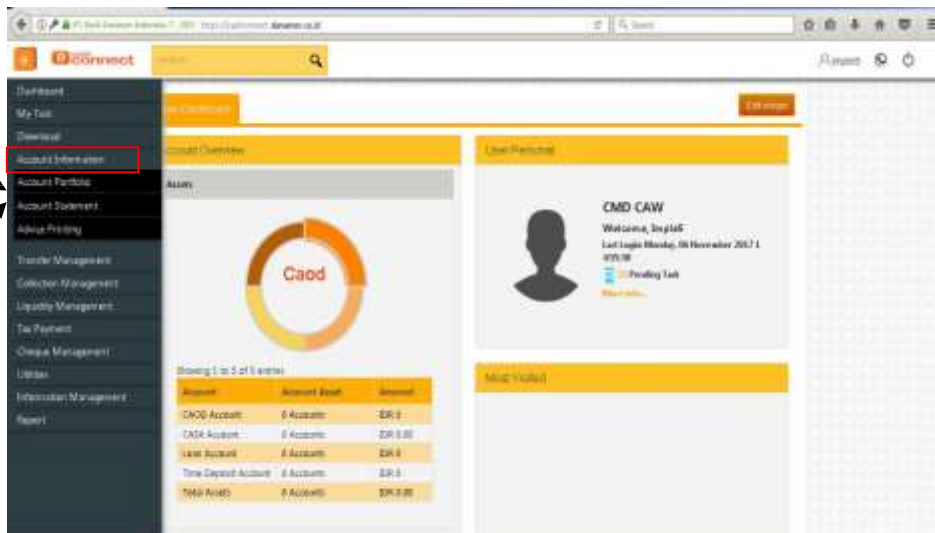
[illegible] https://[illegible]connect.danamon.co.id

connect

Search

Dashboard
My Task
Download
Account Information
Account Portfolio
Account Statement
Advice Printing
Transfer Management
Collection Management
Liquidity Management
Tax Payment
Cheque Management
Utilities
Information Management
Report

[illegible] Dashboard

Edit widget

Account Overview

Assets

Caod

Showing 1 to 5 of 5 entries

| Account | Account Asset | Amount |
|---|---|---|
| CAOD Account | 0 Accounts | IDR 0 |
| CASA Account | 0 Accounts | IDR 0.00 |
| Loan Account | 0 Accounts | IDR 0 |
| Time Deposit Account | 0 Accounts | IDR 0 |
| Total Assets | 0 Accounts | IDR 0.00 |

User Personal

CMD CAW
Welcome, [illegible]
Last Login Monday, 06 November 2017 1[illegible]
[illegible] Pending Task
More info...

Most Visited